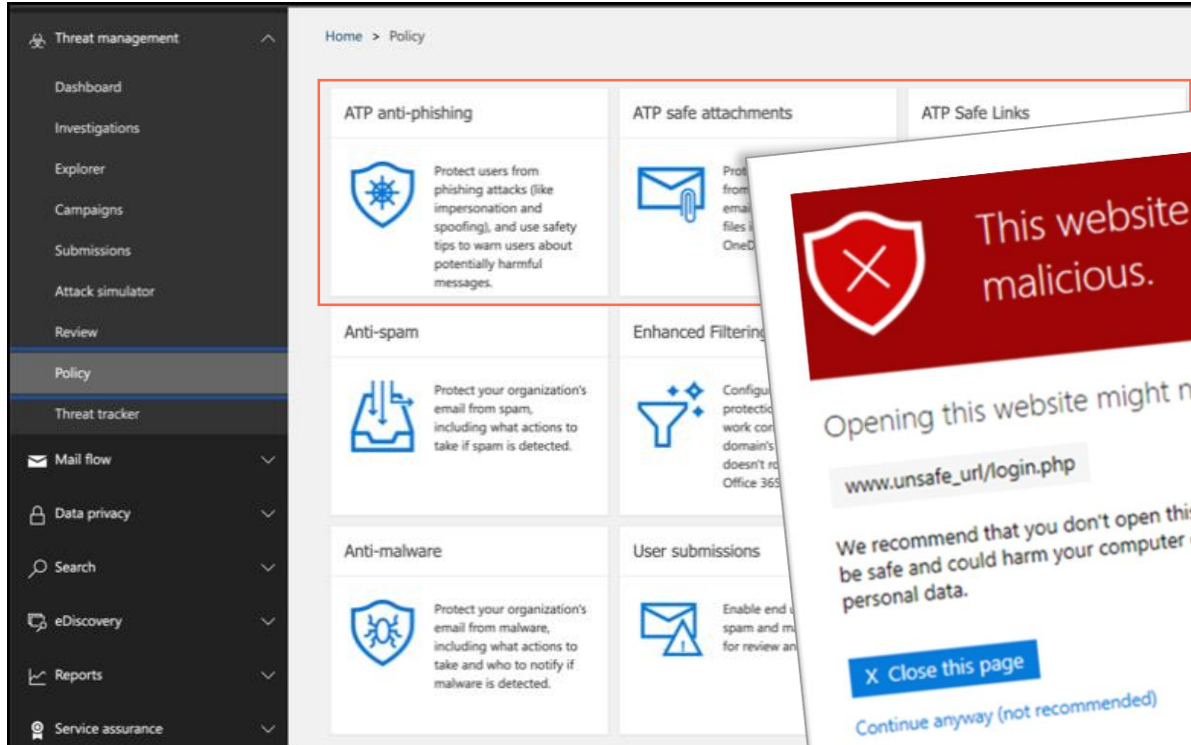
Threat management
Dashboard
Investigations
Explorer
Campaigns
Submissions
Attack simulator
Review
Policy
Threat tracker
Mail flow
Data privacy
Search
eDiscovery
Reports
Service assurance

Home > Policy

ATP anti-phishing

Protect users from phishing attacks (like impersonation and spoofing), and use safety tips to warn users about potentially harmful messages.

ATP safe attachments

Prot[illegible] from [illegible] ema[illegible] files i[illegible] OneD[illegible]

ATP Safe Links

Anti-spam

Protect your organization's email from spam, including what actions to take if spam is detected.

Enhanced Filtering

Configu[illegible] protecti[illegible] work co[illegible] domain's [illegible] doesn't r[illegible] Office 365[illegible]

Anti-malware

Protect your organization's email from malware, including what actions to take and who to notify if malware is detected.

User submissions

Enable end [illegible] spam and m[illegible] for review an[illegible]

This website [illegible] malicious.

Opening this website might n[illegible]

www.unsafe_url/login.php

We recommend that you don't open thi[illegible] be safe and could harm your computer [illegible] personal data.

X Close this page

Continue anyway (not recommended)